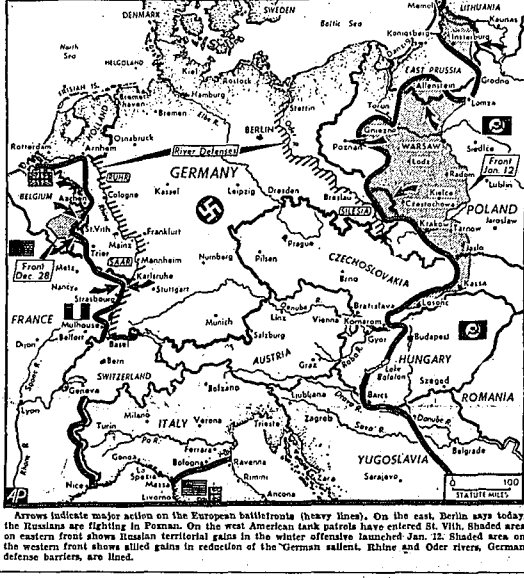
DENMARK
SWEDEN
Memel
LITHUANIA
Kaunas
Baltic Sea
Konigsberg
Insterburg
North Sea
HELGOLAND
Kiel
Rostock
Stettin
EAST PRUSSIA
FRISIAN IS.
Hamburg
Grodno
Allenstein
HOLLAND
Bremen
Elbe R.
Torun
Lomza
Rotterdam
Osnabruck
BERLIN
Gniezno
Arnhem
Poznan
WARSAW
Siedlce
River Defenses
Lodz
Front Jan. 12
RUHR
GERMANY
Radom
Lublin
BELGIUM
Cologne
Kassel
Leipzig
Dresden
Breslau
SILESIA
Kielce
Czestochowa
Aachen
Krakow
POLAND
St.Vith
Frankfurt
Jaroslaw
Mainz
Prague
Tarnow
Trier
Mannheim
Jaslo
Front Dec. 28
Metz
SAAR
Karlsruhe
Nurnberg
Pilsen
CZECHOSLOVAKIA
Nancy
Stuttgart
Brno
Strasbourg
Danube R.
Linz
Bratislava
Kassa
FRANCE
Munich
Vienna
Komarom
Losonc
Mulhouse
Salzburg
Gyor
Budapest
Dijon
Belfort
Basel
AUSTRIA
Bern
HUNGARY
SWITZERLAND
Graz
Raba R.
Lake Balaton
Szeged
ROMANIA
Bolzano
Lyon
Geneva
Ljubljana
Barcs
Danube R.
Drava R.
Milano
Verona
Trieste
Zagreb
Rhone R.
Turin
Po R.
Sava R.
Belgrade
ITALY
Ferrara
Genoa
Bologna
Ravenna
YUGOSLAVIA
Nice
La Spezia
Rimini
Massa
Sarajevo
Livorno
Ancona
0 100
STATUTE MILES
AP

Arrows indicate major action on the European battlefronts (heavy lines). On the east, Berlin says today the Russians are fighting in Posnan. On the west American tank patrols have entered St. Vith. Shaded area on eastern front shows Russian territorial gains in the winter offensive launched Jan. 12. Shaded area on the western front shows allied gains in reduction of the German salient. Rhine and Oder rivers, German defense barriers, are lined.